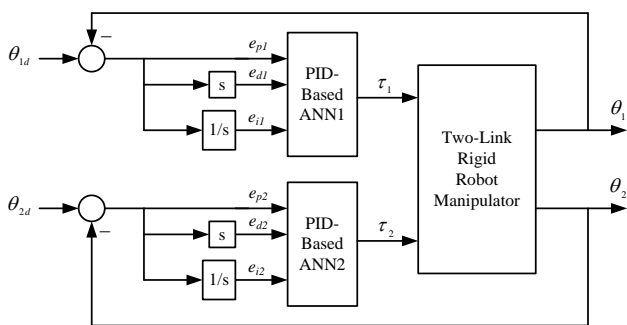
$\theta_{1d}$
−
$e_{p1}$
s
$e_{d1}$
1/s
$e_{i1}$
PID-Based ANN1
$\tau_1$
Two-Link Rigid Robot Manipulator
$\theta_1$
$\theta_2$
$\theta_{2d}$
$e_{p2}$
s
$e_{d2}$
1/s
$e_{i2}$
PID-Based ANN2
$\tau_2$
−